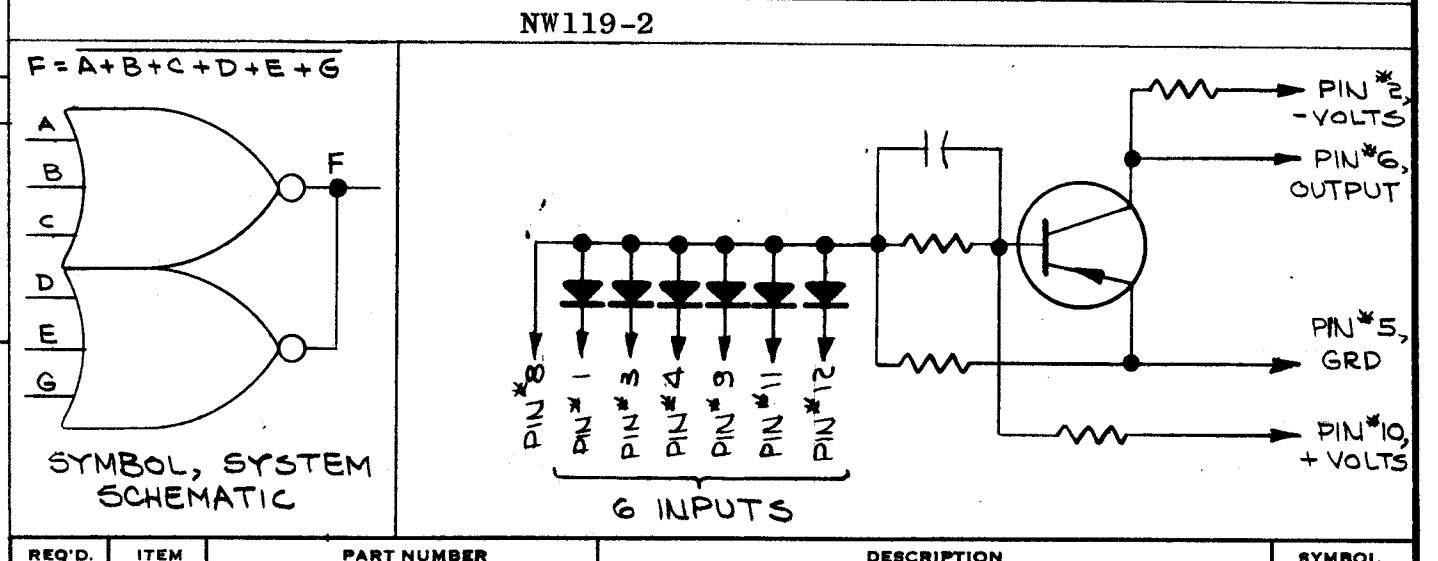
NW119-2

$F = \overline{A+B+C+D+E+G}$

A
B
C
D
E
G
F

SYMBOL, SYSTEM SCHEMATIC

PIN\*8
PIN\*1
PIN\*3
PIN\*4
PIN\*9
PIN\*11
PIN\*12

6 INPUTS

PIN\*2, -VOLTS
PIN\*6, OUTPUT
PIN\*5, GRD
PIN\*10, + VOLTS

| REQ'D. | ITEM | PART NUMBER | DESCRIPTION | SYMBOL |
|---|---|---|---|---|